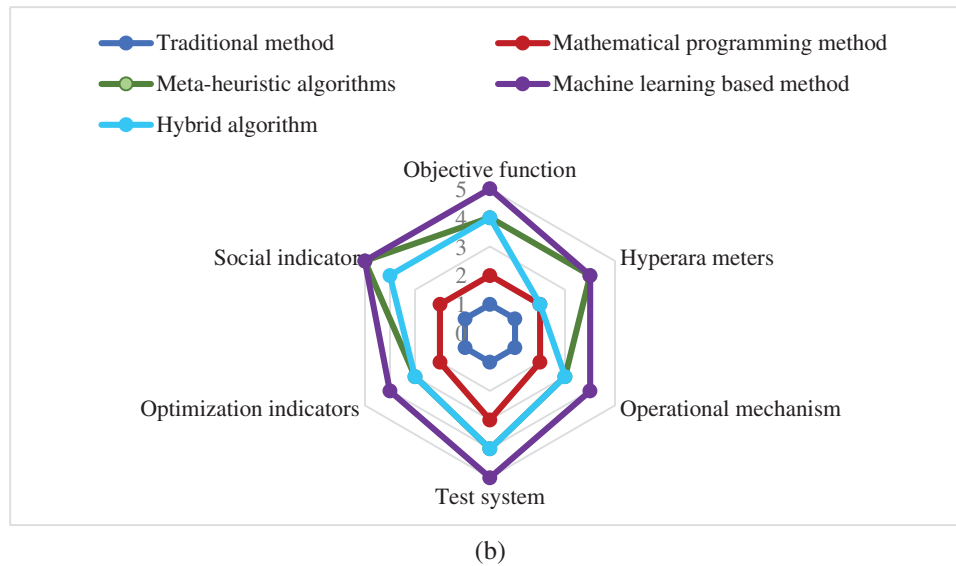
Traditional method
Mathematical programming method
Meta-heuristic algorithms
Machine learning based method
Hybrid algorithm

Objective function
5
4
3
2
1
0
Hyperara meters
Operational mechanism
Test system
Optimization indicators
Social indicators

(b)